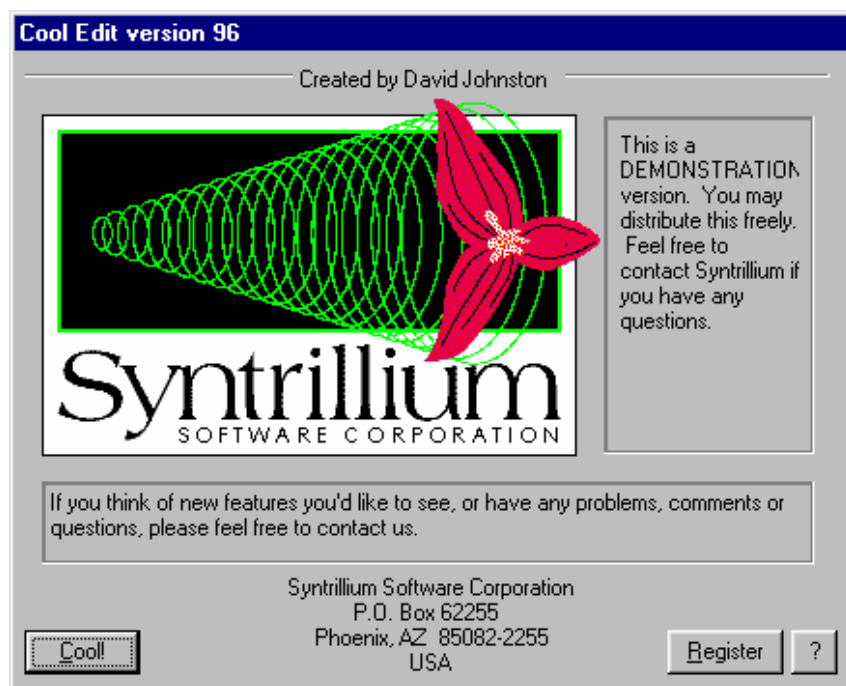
Cool Edit version 96

Created by David Johnston

Syntrillium
SOFTWARE CORPORATION

This is a DEMONSTRATION version. You may distribute this freely. Feel free to contact Syntrillium if you have any questions.

If you think of new features you'd like to see, or have any problems, comments or questions, please feel free to contact us.

Syntrillium Software Corporation
P.O. Box 62255
Phoenix, AZ 85082-2255
USA

Cool!

Register

?